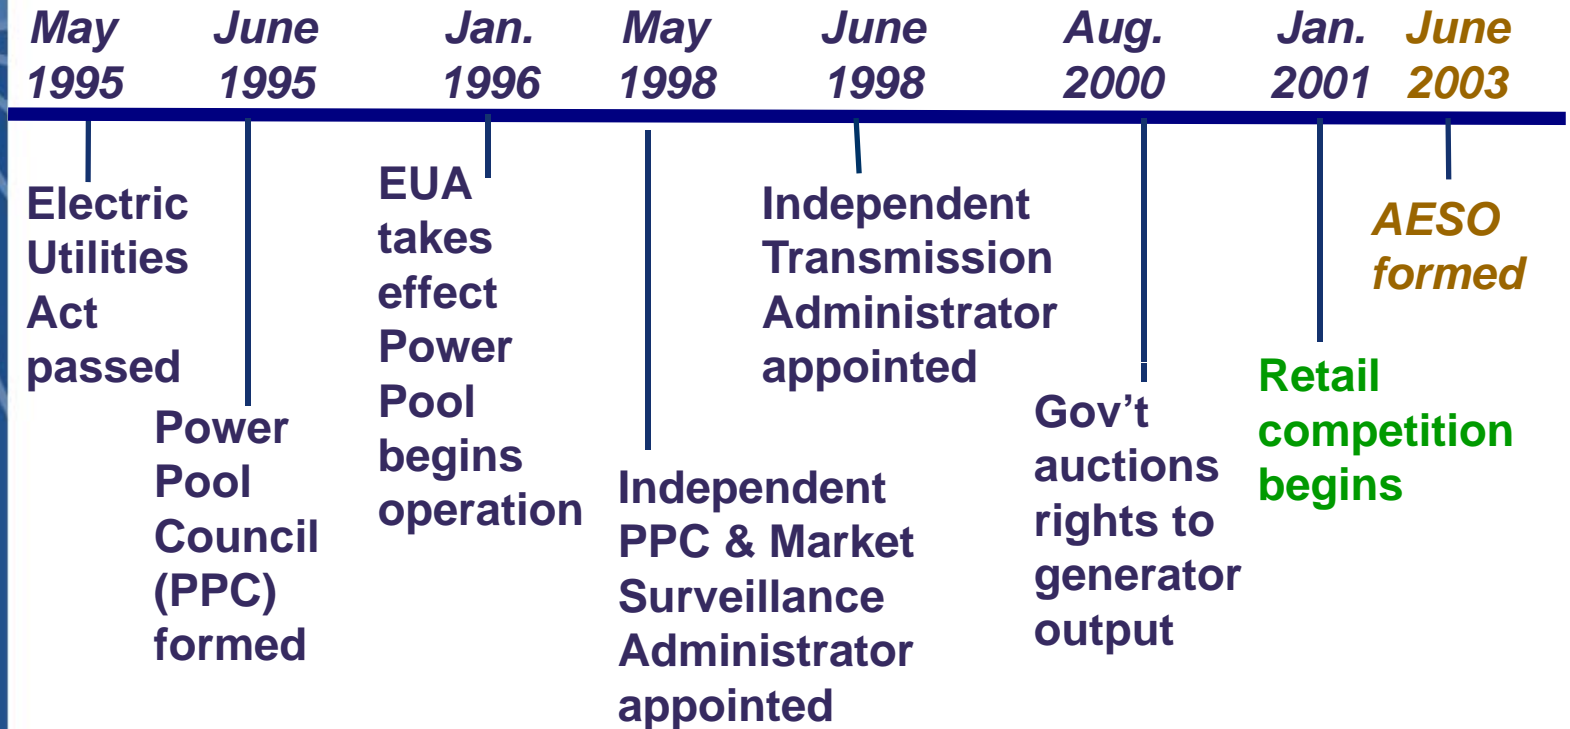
May 1995

Electric Utilities Act passed

June 1995

Power Pool Council (PPC) formed

Jan. 1996

EUA takes effect Power Pool begins operation

May 1998

Independent PPC & Market Surveillance Administrator appointed

June 1998

Independent Transmission Administrator appointed

Aug. 2000

Gov’t auctions rights to generator output

Jan. 2001

Retail competition begins

June 2003

AESO formed